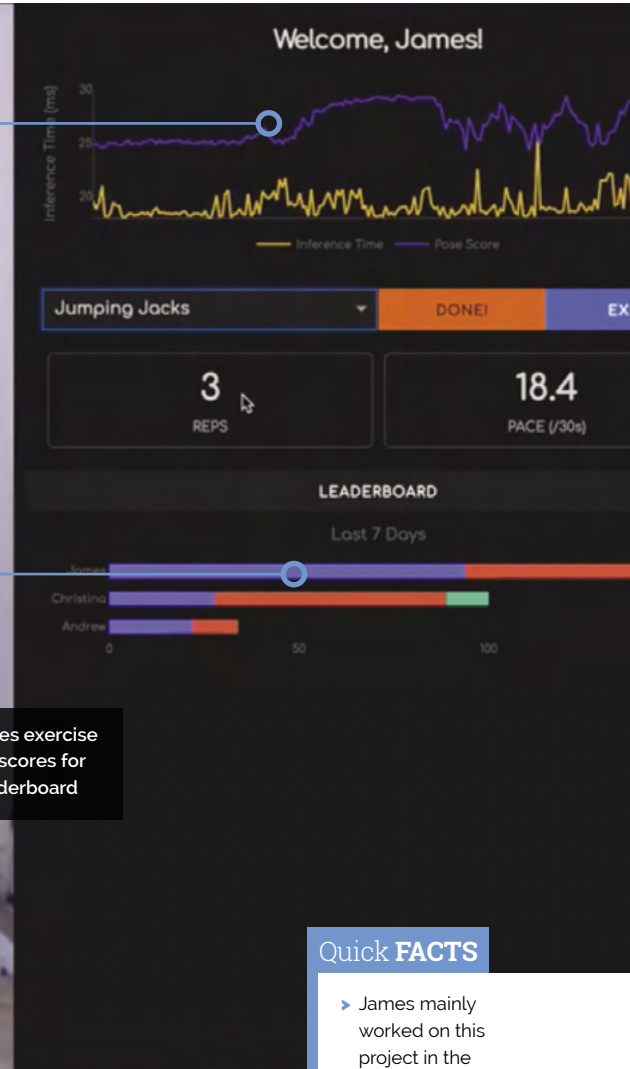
Welcome, James!

Inference Time (ms)

30

25

20

Inference Time   Pose Score

Jumping Jacks

DONE!

EX

3

REPS

18.4

PACE (/30s)

LEADERBOARD

Last 7 Days

James

Christina

Andrew

0

50

100

es exercise scores for derboard

Quick FACTS

James mainly worked on this project in the